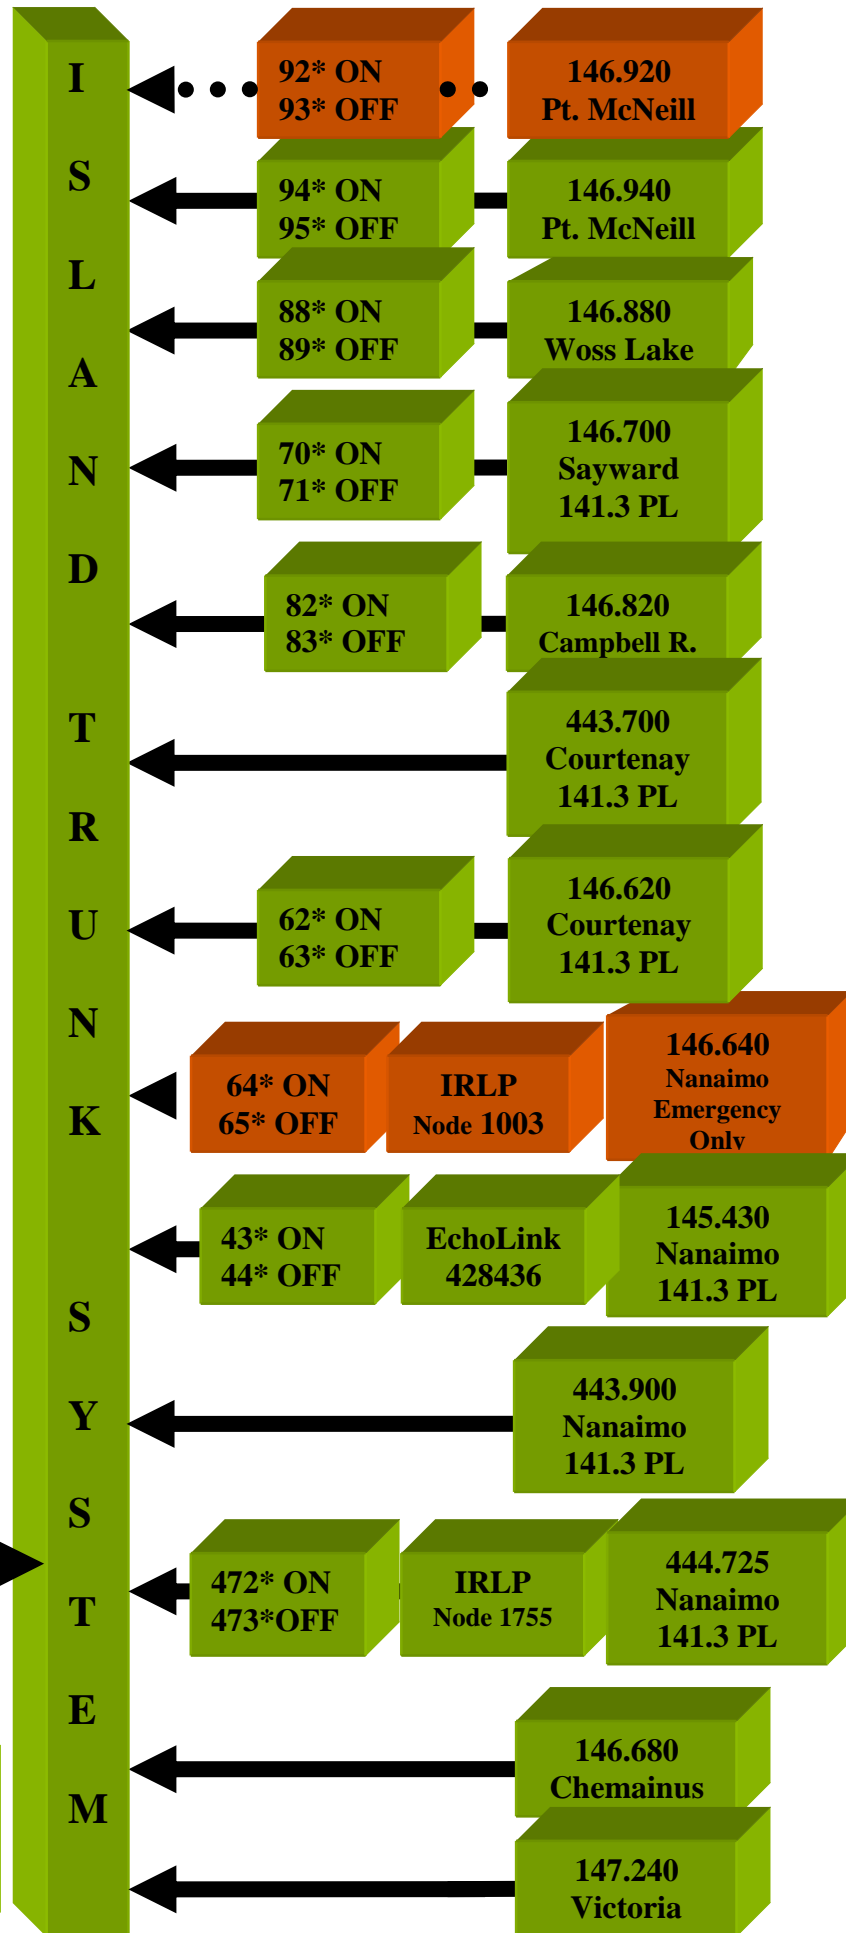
I
S
L
A
N
D

T
R
U
N
K

S
Y
S
T
E
M

92* ON
93* OFF

146.920
Pt. McNeill

94* ON
95* OFF

146.940
Pt. McNeill

88* ON
89* OFF

146.880
Woss Lake

70* ON
71* OFF

146.700
Sayward
141.3 PL

82* ON
83* OFF

146.820
Campbell R.

443.700
Courtenay
141.3 PL

62* ON
63* OFF

146.620
Courtenay
141.3 PL

64* ON
65* OFF

IRLP
Node 1003

146.640
Nanaimo
Emergency
Only

43* ON
44* OFF

EchoLink
428436

145.430
Nanaimo
141.3 PL

443.900
Nanaimo
141.3 PL

472* ON
473*OFF

IRLP
Node 1755

444.725
Nanaimo
141.3 PL

146.680
Chemainus

147.240
Victoria